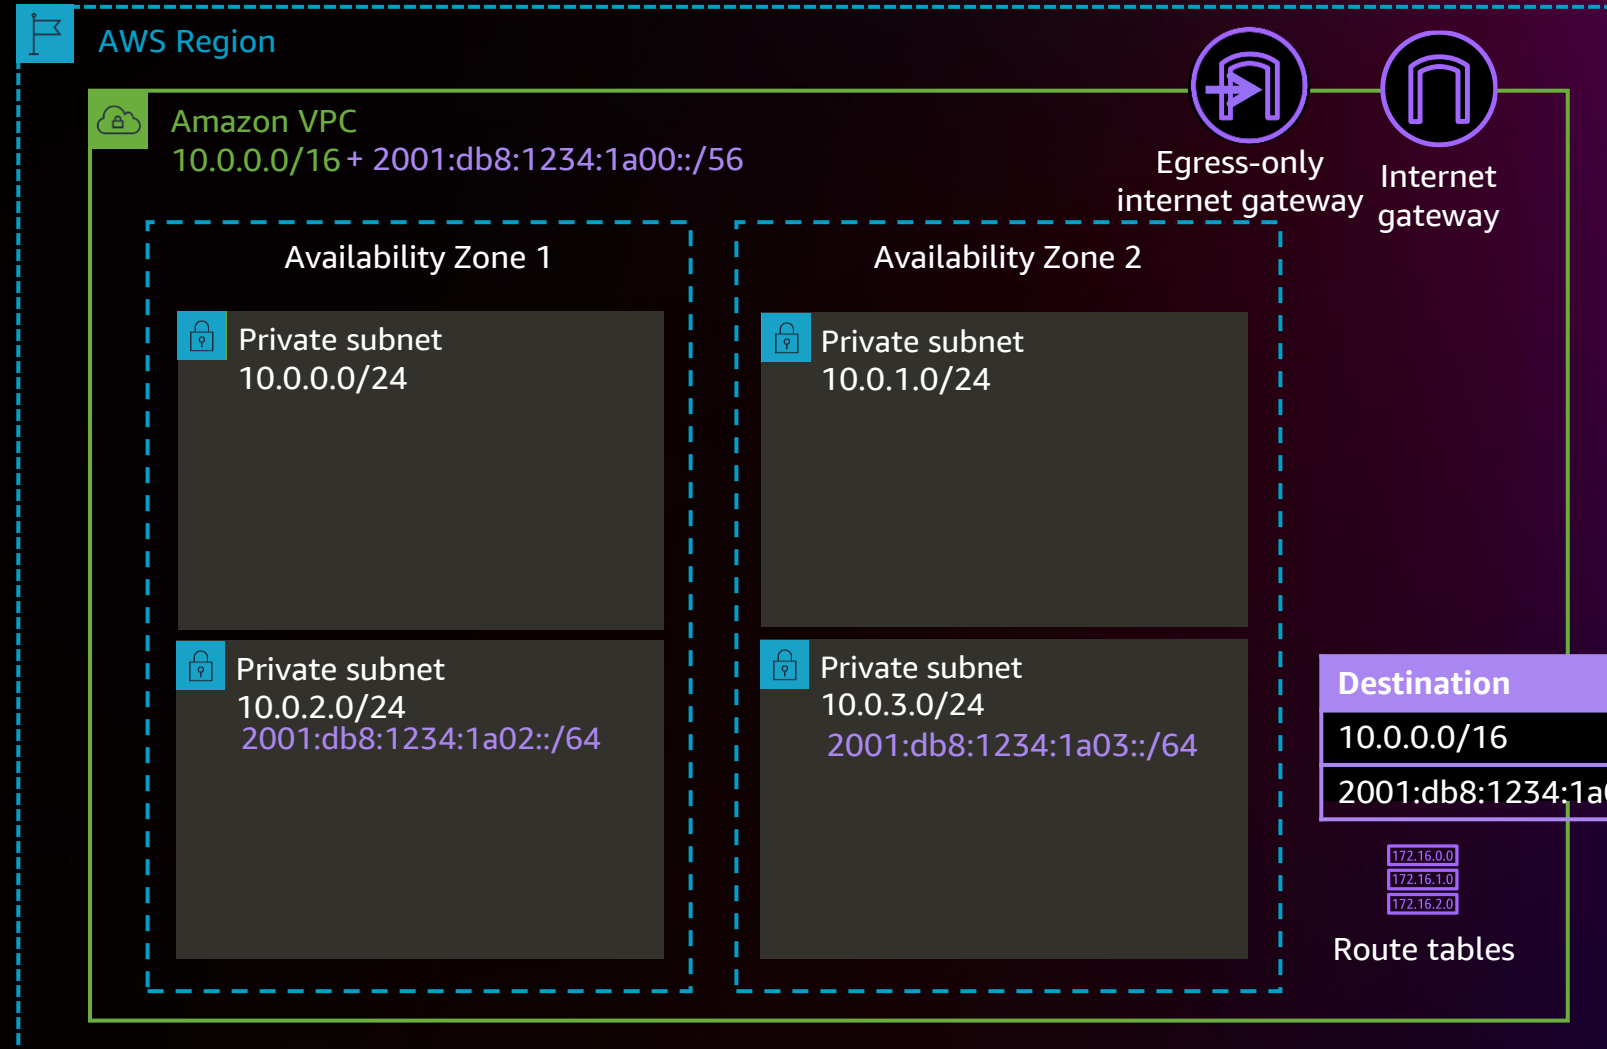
AWS Region

Amazon VPC
10.0.0.0/16 + 2001:db8:1234:1a00::/56

Egress-only internet gateway

Internet gateway

Availability Zone 1

Private subnet
10.0.0.0/24

Private subnet
10.0.2.0/24
2001:db8:1234:1a02::/64

Availability Zone 2

Private subnet
10.0.1.0/24

Private subnet
10.0.3.0/24
2001:db8:1234:1a03::/64

| Destination |
|---|
| 10.0.0.0/16 |
| 2001:db8:1234:1a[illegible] |

172.16.0.0
172.16.1.0
172.16.2.0

Route tables